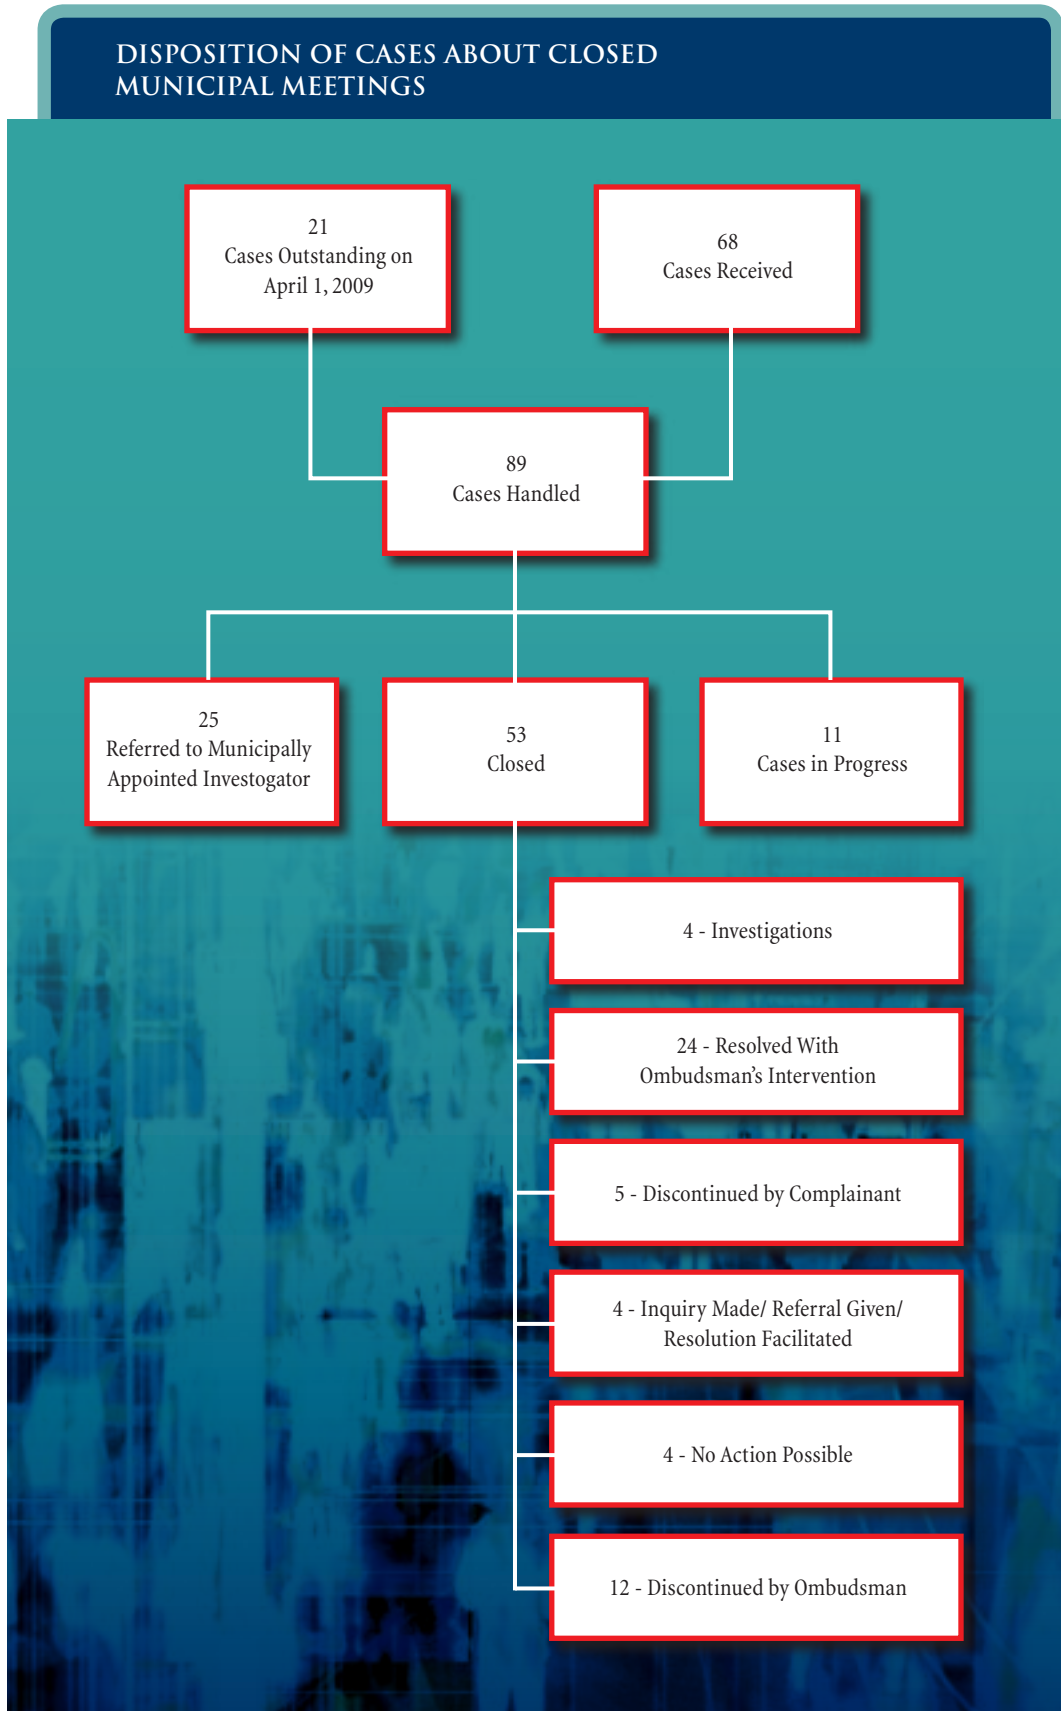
DISPOSITION OF CASES ABOUT CLOSED MUNICIPAL MEETINGS

21
Cases Outstanding on April 1, 2009

68
Cases Received

89
Cases Handled

25
Referred to Municipally Appointed Investogator

53
Closed

11
Cases in Progress

4 - Investigations

24 - Resolved With Ombudsman's Intervention

5 - Discontinued by Complainant

4 - Inquiry Made/ Referral Given/ Resolution Facilitated

4 - No Action Possible

12 - Discontinued by Ombudsman